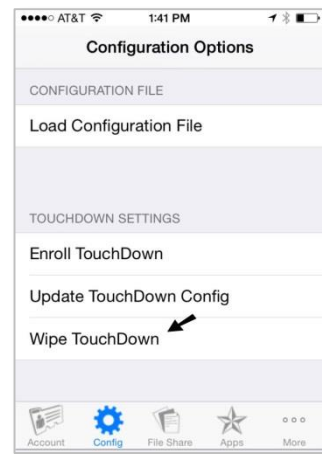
●●●●○ AT&T 1:41 PM

Configuration Options

CONFIGURATION FILE

Load Configuration File

TOUCHDOWN SETTINGS

Enroll TouchDown

Update TouchDown Config

Wipe TouchDown

Account Config File Share Apps More